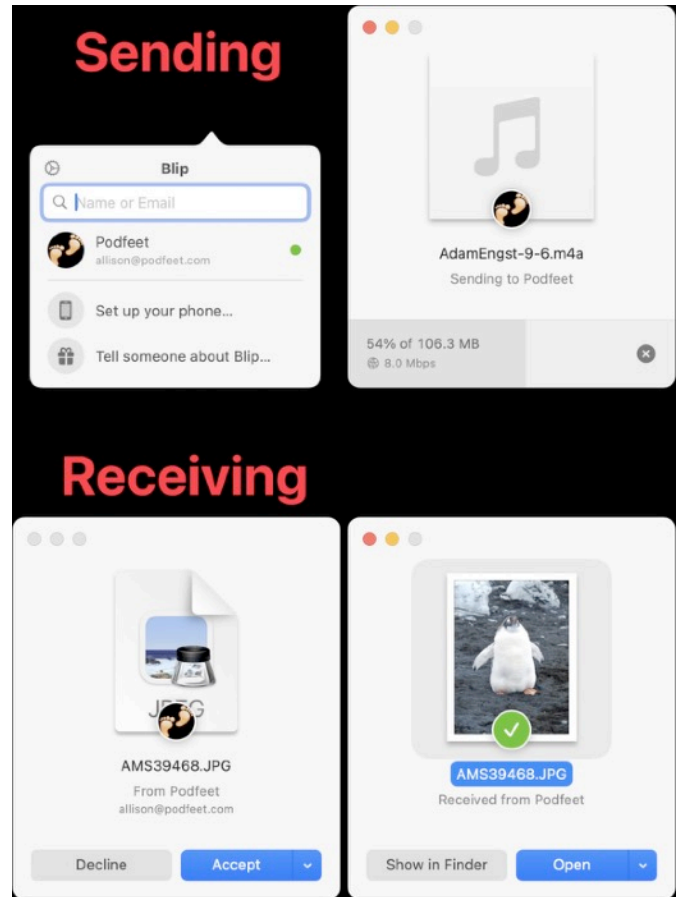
Sending

Blip

Name or Email

Podfeet
allison@podfeet.com

Set up your phone...

Tell someone about Blip...

AdamEngst-9-6.m4a
Sending to Podfeet

54% of 106.3 MB
8.0 Mbps

Receiving

JPG

AMS39468.JPG
From Podfeet
allison@podfeet.com

Decline
Accept

AMS39468.JPG
Received from Podfeet

Show in Finder
Open